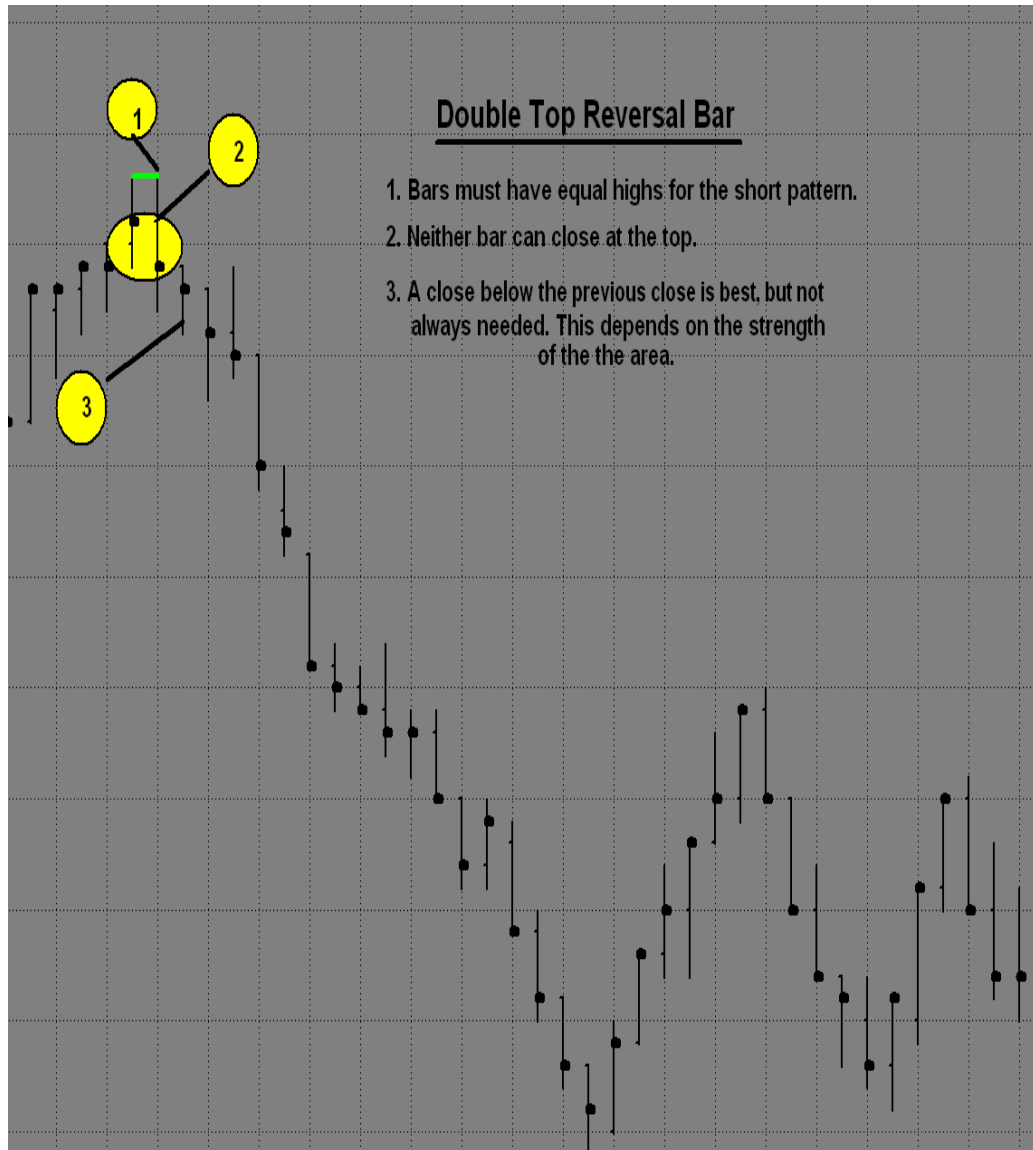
1

2

3

Double Top Reversal Bar

1. Bars must have equal highs for the short pattern.

2. Neither bar can close at the top.

3. A close below the previous close is best, but not always needed. This depends on the strength of the the area.